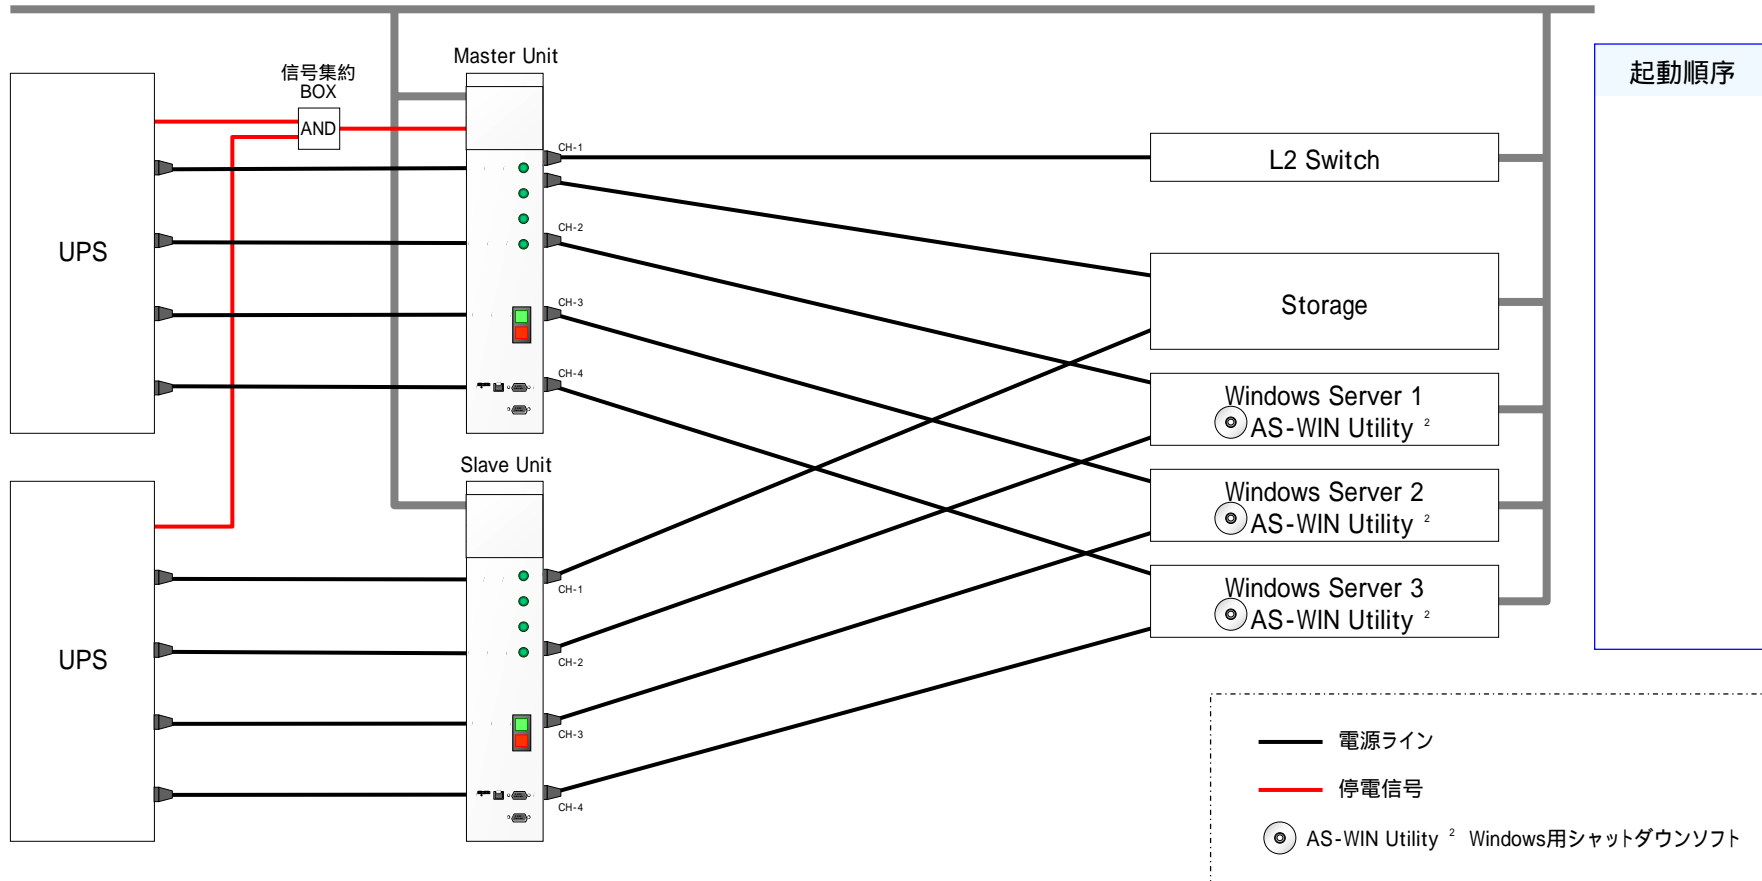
信号集約 BOX

AND

Master Unit

UPS

CH-1

CH-2

CH-3

CH-4

Slave Unit

UPS

CH-1

CH-2

CH-3

CH-4

L2 Switch

Storage

Windows Server 1
AS-WIN Utility $^2$

Windows Server 2
AS-WIN Utility $^2$

Windows Server 3
AS-WIN Utility $^2$

起動順序

電源ライン

停電信号

AS-WIN Utility $^2$ Windows用シャットダウンソフト